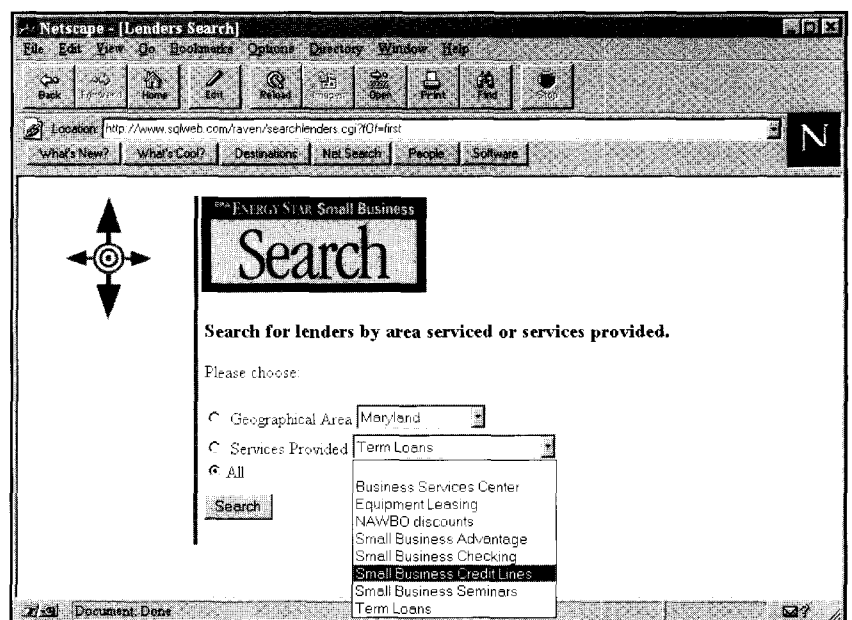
Netscape - [Lenders Search]

File Edit View Go Bookmarks Options Directory Window Help

Back Forward Home Edit Reload Images Open Print Find Stop

Location: http://www.sqlweb.com/raven/searchlenders.cgi?Of=first

What's New? What's Cool? Destinations Net Search People Software

N

EPA ENERGY STAR Small Business

Search

Search for lenders by area serviced or services provided.

Please choose:

Geographical Area Maryland

Services Provided Term Loans

All

Search

Business Services Center
Equipment Leasing
NAWBO discounts
Small Business Advantage
Small Business Checking
Small Business Credit Lines
Small Business Seminars
Term Loans

Document: Done